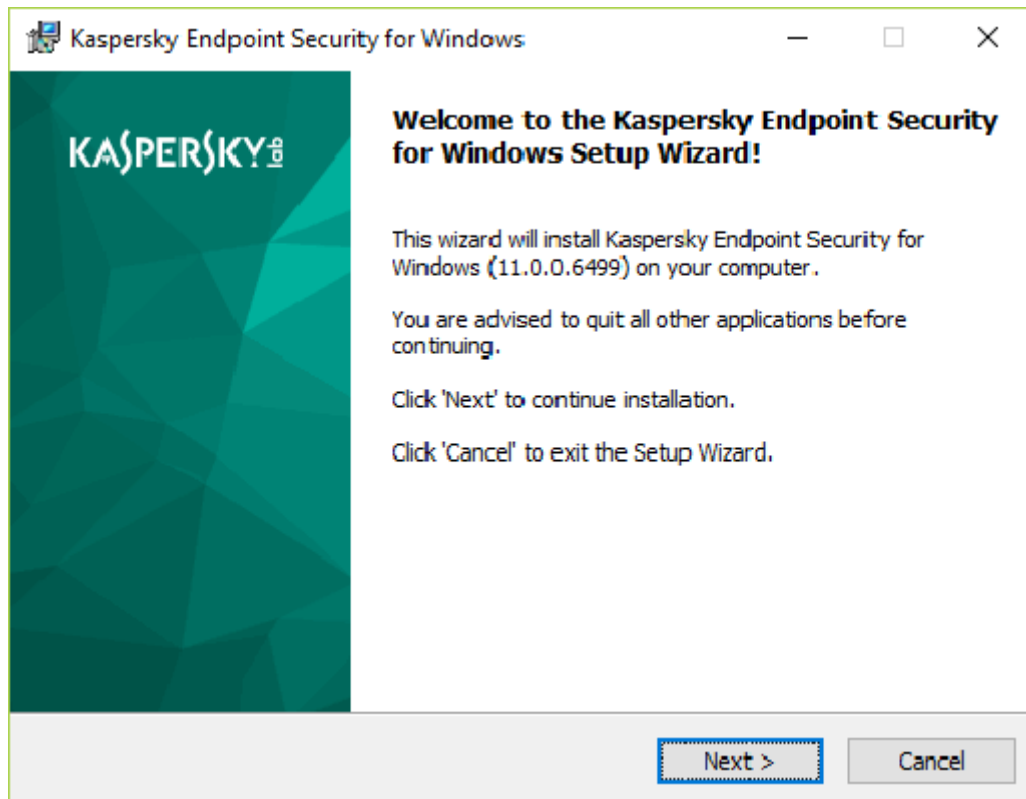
Kaspersky Endpoint Security for Windows

KASPERSKY lab

Welcome to the Kaspersky Endpoint Security for Windows Setup Wizard!

This wizard will install Kaspersky Endpoint Security for Windows (11.0.0.6499) on your computer.

You are advised to quit all other applications before continuing.

Click 'Next' to continue installation.

Click 'Cancel' to exit the Setup Wizard.

Next >

Cancel